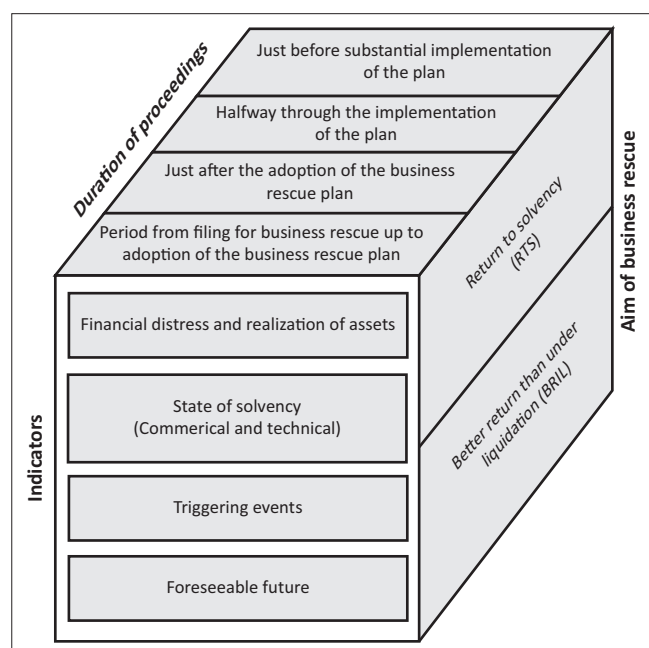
Duration of proceedings

Just before substantial implementation of the plan

Halfway through the implementation of the plan

Just after the adoption of the business rescue plan

Period from filing for business rescue up to adoption of the business rescue plan

Aim of business rescue

Return to solvency (RTS)

Better return than under liquidation (BRIL)

Indicators

Financial distress and realization of assets

State of solvency (Commerical and technical)

Triggering events

Foreseeable future